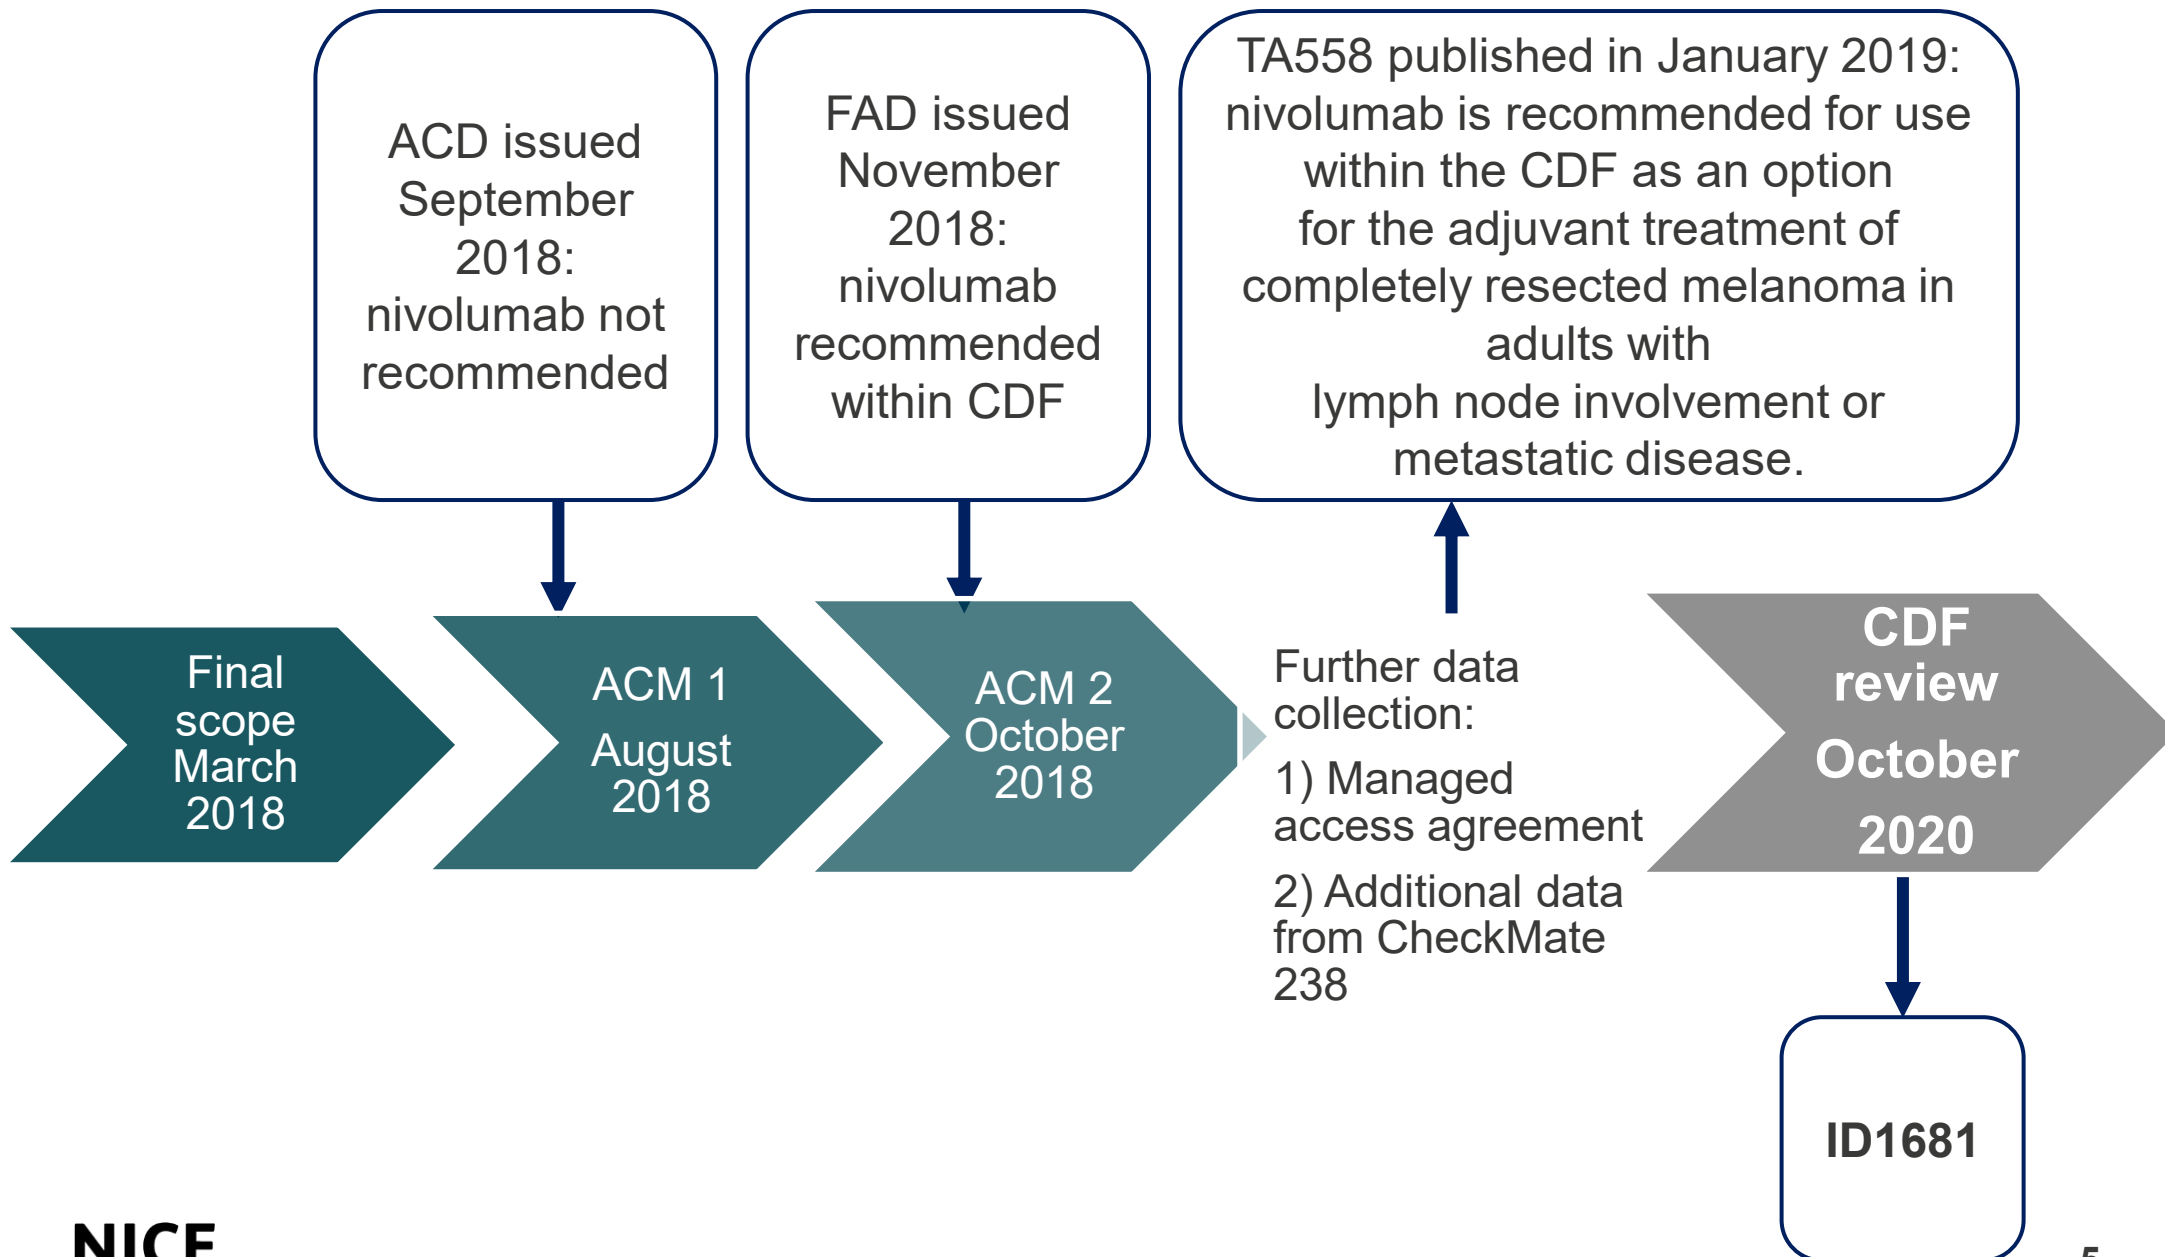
ACD issued September 2018: nivolumab not recommended

FAD issued November 2018: nivolumab recommended within CDF

TA558 published in January 2019: nivolumab is recommended for use within the CDF as an option for the adjuvant treatment of completely resected melanoma in adults with lymph node involvement or metastatic disease.

Final scope March 2018

ACM 1 August 2018

ACM 2 October 2018

Further data collection:

1) Managed access agreement

2) Additional data from CheckMate 238

CDF review October 2020

ID1681

NICE

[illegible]